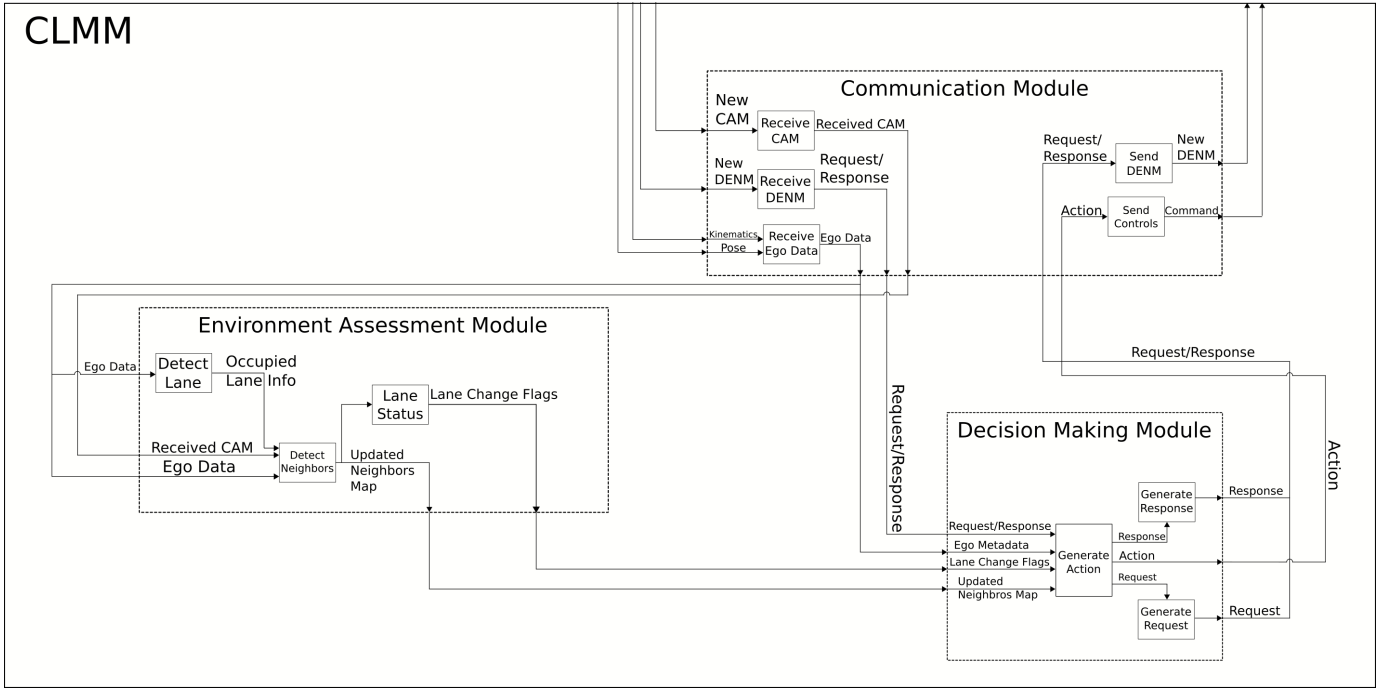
CLMM

Communication Module

New CAM
Receive CAM
Received CAM

New DENM
Receive DENM
Request/ Response

Kinematics
Pose
Receive Ego Data
Ego Data

Request/ Response
Send DENM
New DENM

Action
Send Controls
Command

Environment Assessment Module

Ego Data
Detect Lane
Occupied Lane Info

Lane Status
Lane Change Flags

Received CAM
Ego Data
Detect Neighbors
Updated Neighbors Map

Request/Response

Request/Response

Action

Decision Making Module

Request/Response
Ego Metadata
Lane Change Flags
Updated Neighbros Map
Generate Action
Response
Generate Response
Response
Action
Request
Generate Request
Request